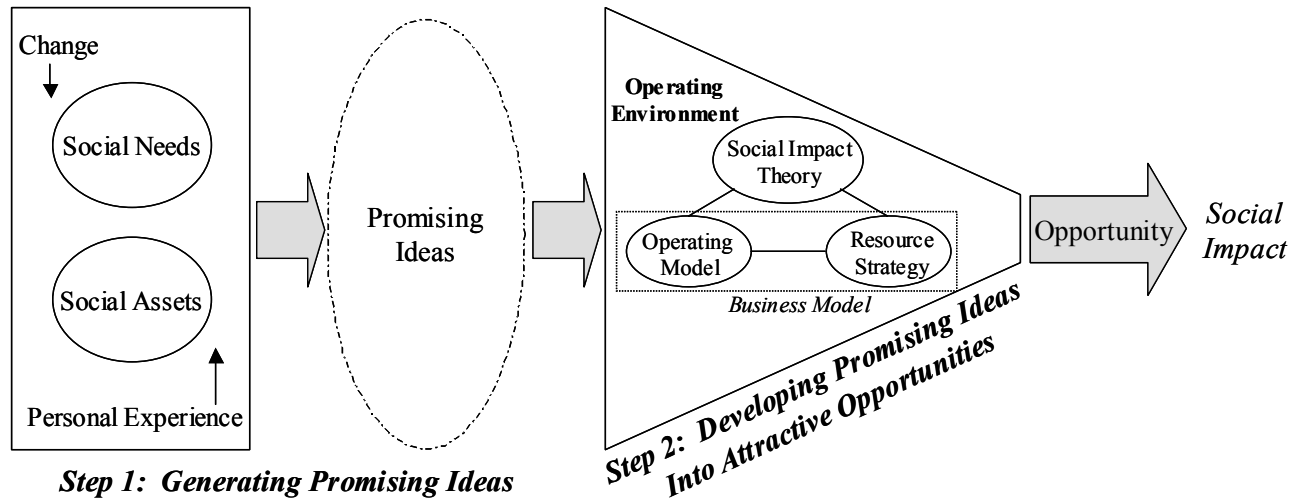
Change

Social Needs

Social Assets

Personal Experience

Step 1: Generating Promising Ideas

Promising Ideas

Operating Environment

Social Impact Theory

Operating Model

Resource Strategy

Business Model

Step 2: Developing Promising Ideas Into Attractive Opportunities

Opportunity

Social Impact